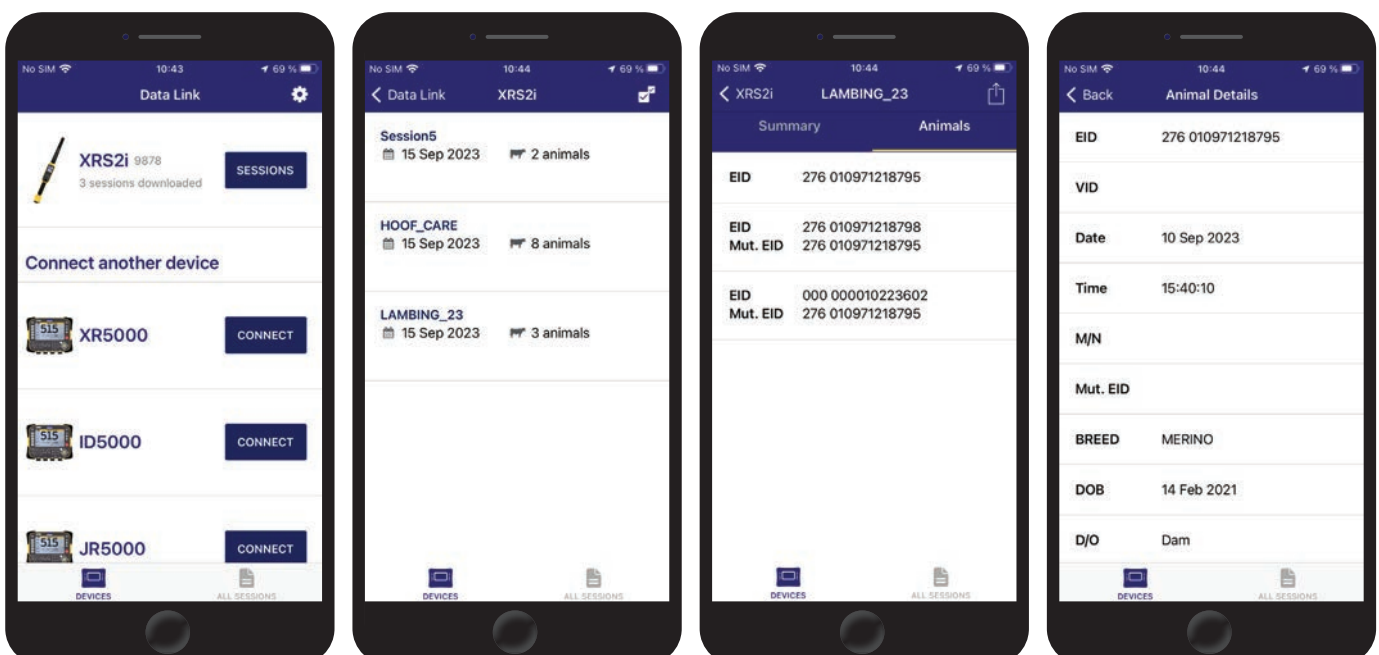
No SIM 10:43 69 %
Data Link

XRS2i 9878
3 sessions downloaded
SESSIONS

Connect another device

S15 XR5000
CONNECT

S15 ID5000
CONNECT

S15 JR5000
CONNECT

DEVICES
ALL SESSIONS

No SIM 10:44 69 %
Data Link XRS2i

Session5
15 Sep 2023 2 animals

HOOF_CARE
15 Sep 2023 8 animals

LAMBING_23
15 Sep 2023 3 animals

DEVICES
ALL SESSIONS

No SIM 10:44 69 %
XRS2i LAMBING_23
Summary Animals

EID 276 010971218795

EID 276 010971218798
Mut. EID 276 010971218795

EID 000 000010223602
Mut. EID 276 010971218795

DEVICES
ALL SESSIONS

No SIM 10:44 69 %
Back Animal Details

| EID | 276 010971218795 |
|---|---|
| VID | |
| Date | 10 Sep 2023 |
| Time | 15:40:10 |
| M/N | |
| Mut. EID | |
| BREED | MERINO |
| DOB | 14 Feb 2021 |
| D/O | Dam |

DEVICES
ALL SESSIONS